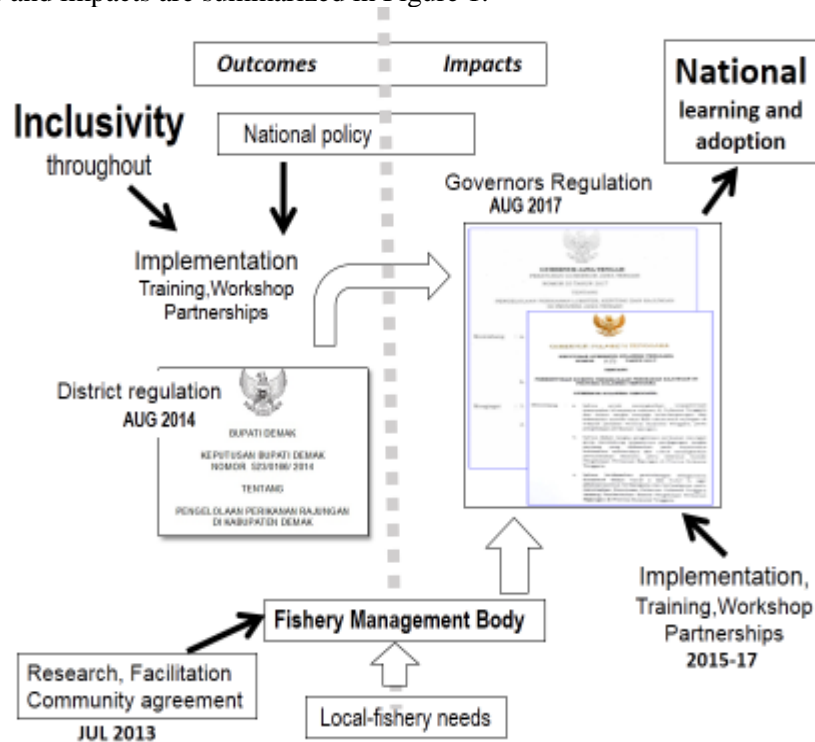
and impacts are summarized in Figure 1.

Outcomes Impacts

National learning and adoption

Inclusivity throughout

National policy

Governors Regulation
AUG 2017

Implementation
Training,Workshop
Partnerships

District regulation
AUG 2014

BUPATI DEMAK

KEPUTUSAN BUPATI DEMAK
NOMOR 523/0186/ 2014

TENTANG

PENGELOLAAN PERIKANAN RAJUNGAN
DI KABUPATEN DEMAK

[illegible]

Implementation,
Training,Workshop
Partnerships
2015-17

Fishery Management Body

Research, Facilitation
Community agreement
JUL 2013

Local-fishery needs